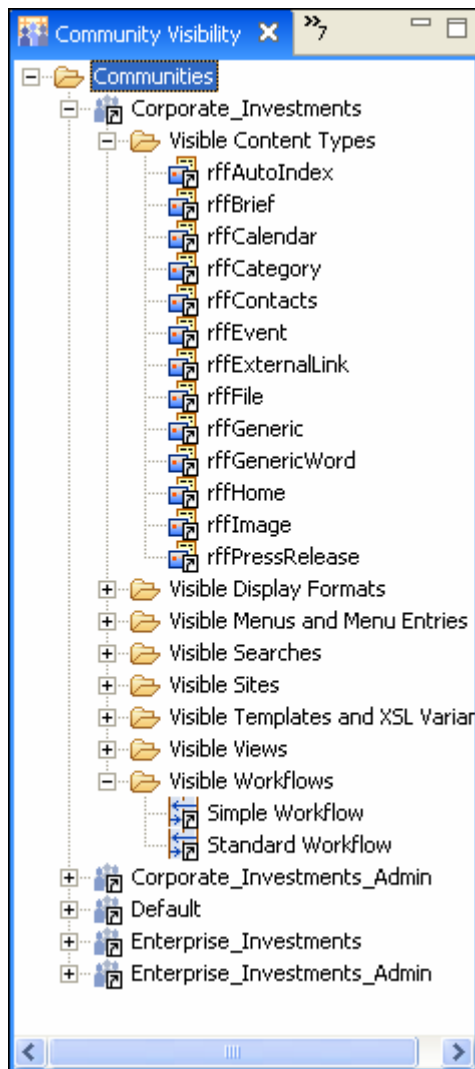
Community Visibility ✕ »7

Communities
Corporate_Investments
Visible Content Types
rffAutoIndex
rffBrief
rffCalendar
rffCategory
rffContacts
rffEvent
rffExternalLink
rffFile
rffGeneric
rffGenericWord
rffHome
rffImage
rffPressRelease
Visible Display Formats
Visible Menus and Menu Entries
Visible Searches
Visible Sites
Visible Templates and XSL Variar
Visible Views
Visible Workflows
Simple Workflow
Standard Workflow
Corporate_Investments_Admin
Default
Enterprise_Investments
Enterprise_Investments_Admin